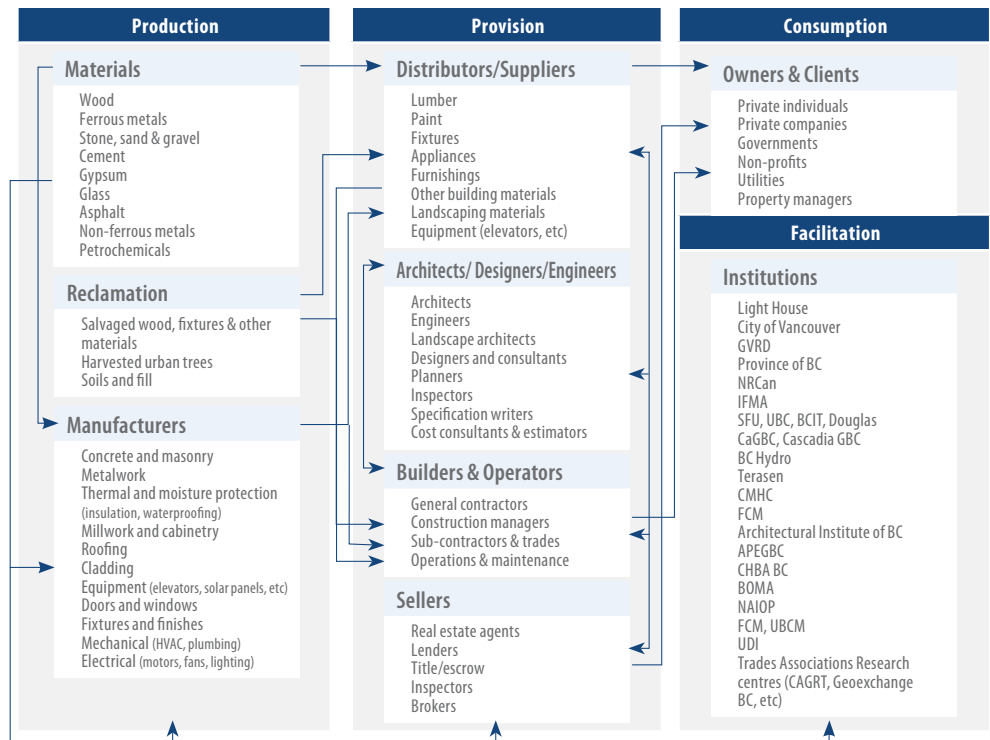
Production

Materials
Wood
Ferrous metals
Stone, sand & gravel
Cement
Gypsum
Glass
Asphalt
Non-ferrous metals
Petrochemicals

Reclamation
Salvaged wood, fixtures & other materials
Harvested urban trees
Soils and fill

Manufacturers
Concrete and masonry
Metalwork
Thermal and moisture protection (insulation, waterproofing)
Millwork and cabinetry
Roofing
Cladding
Equipment (elevators, solar panels, etc)
Doors and windows
Fixtures and finishes
Mechanical (HVAC, plumbing)
Electrical (motors, fans, lighting)

Provision

Distributors/Suppliers
Lumber
Paint
Fixtures
Appliances
Furnishings
Other building materials
Landscaping materials
Equipment (elevators, etc)

Architects/ Designers/Engineers
Architects
Engineers
Landscape architects
Designers and consultants
Planners
Inspectors
Specification writers
Cost consultants & estimators

Builders & Operators
General contractors
Construction managers
Sub-contractors & trades
Operations & maintenance

Sellers
Real estate agents
Lenders
Title/escrow
Inspectors
Brokers

Consumption

Owners & Clients
Private individuals
Private companies
Governments
Non-profits
Utilities
Property managers

Facilitation

Institutions
Light House
City of Vancouver
GVRD
Province of BC
NRCan
IFMA
SFU, UBC, BCIT, Douglas
CaGBC, Cascadia GBC
BC Hydro
Terasen
CMHC
FCM
Architectural Institute of BC
APEGBC
CHBA BC
BOMA
NAIOP
FCM, UBCM
UDI
Trades Associations Research centres (CAGRT, Geoexchange BC, etc)